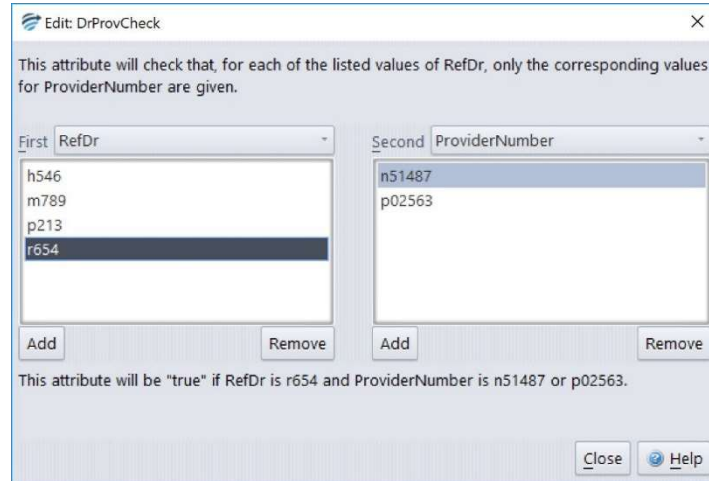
Edit: DrProvCheck

×

This attribute will check that, for each of the listed values of RefDr, only the corresponding values for ProviderNumber are given.

First RefDr

h546
m789
p213
r654

Add

Remove

Second ProviderNumber

n51487
p02563

Add

Remove

This attribute will be "true" if RefDr is r654 and ProviderNumber is n51487 or p02563.

Close

Help